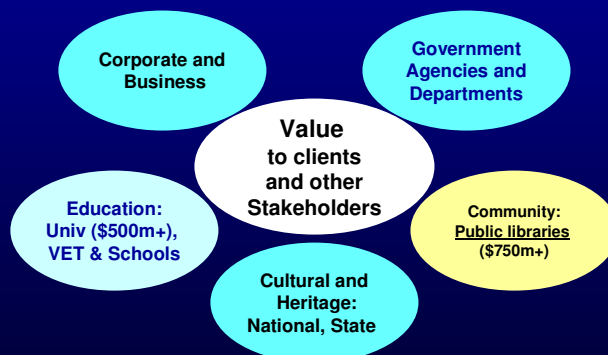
Corporate and Business

Government Agencies and Departments

Value to clients and other Stakeholders

Education: Univ (\$500m+), VET & Schools

Community: Public libraries (\$750m+)

Cultural and Heritage: National, State